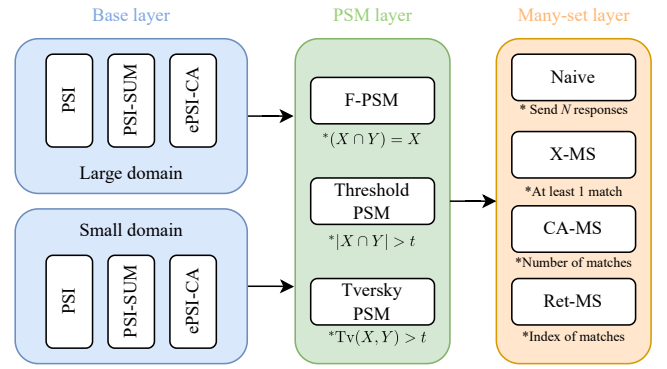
Base layer

PSI

PSI-SUM

ePSI-CA

Large domain

Small domain

PSI

PSI-SUM

ePSI-CA

PSM layer

F-PSM

$^*(X \cap Y) = X$

Threshold PSM

$^*|X \cap Y| > t$

Tversky PSM

$^*\mathrm{Tv}(X, Y) > t$

Many-set layer

Naive

* Send $N$ responses

X-MS

*At least 1 match

CA-MS

*Number of matches

Ret-MS

*Index of matches